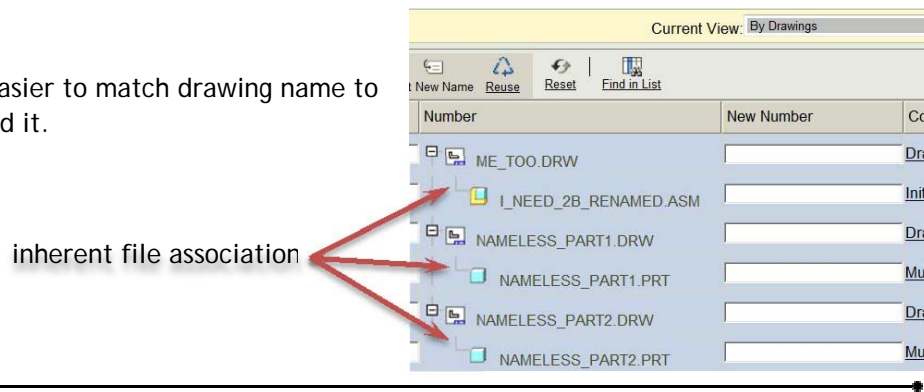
asier to match drawing name to
d it.

inherent file association

Current View: By Drawings

t New Name Reuse Reset Find in List

| Number | New Number | Co |
|---|---|---|
| ME_TOO.DRW | | Dra |
| I_NEED_2B_RENAMED.ASM | | Init |
| NAMELESS_PART1.DRW | | Dra |
| NAMELESS_PART1.PRT | | Mu |
| NAMELESS_PART2.DRW | | Dra |
| NAMELESS_PART2.PRT | | Mu |